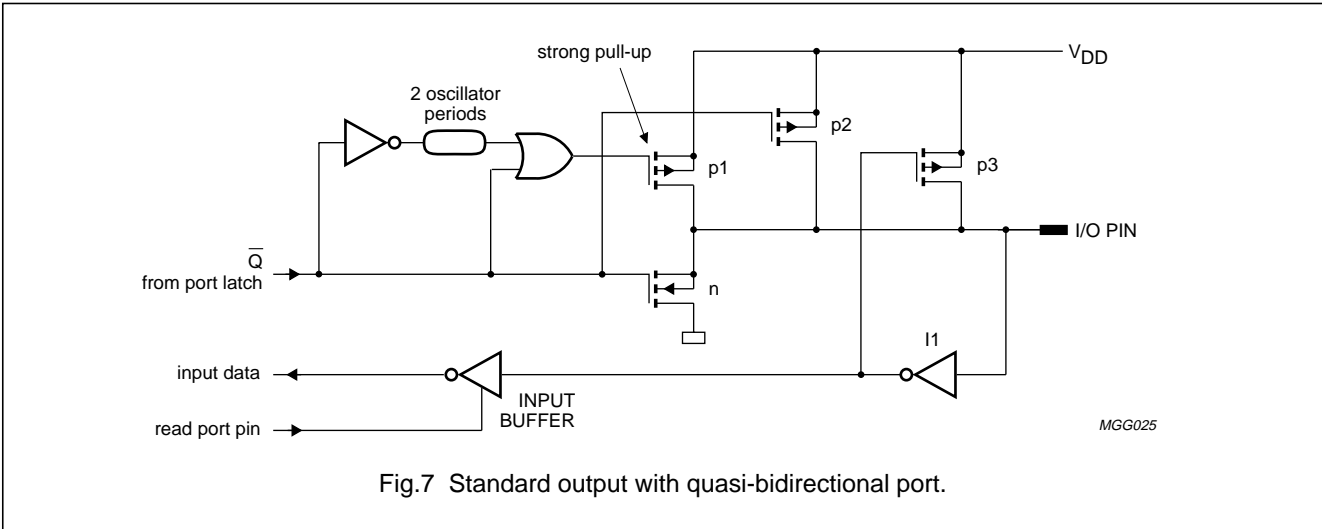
strong pull-up

$V_{DD}$

2 oscillator periods

p2

p1

p3

I/O PIN

$\overline{Q}$
from port latch

n

I1

input data

INPUT BUFFER

read port pin

MGG025

Fig.7 Standard output with quasi-bidirectional port.